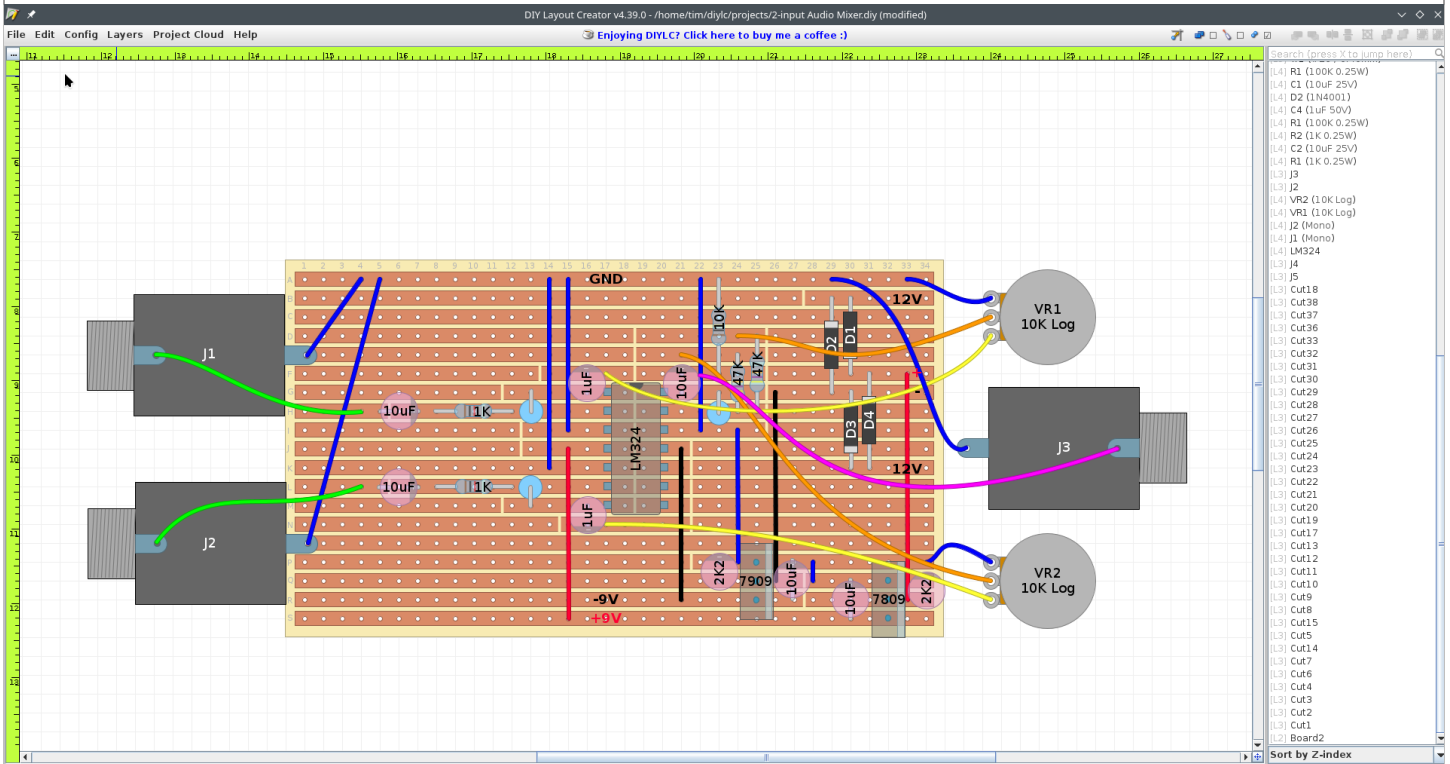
DIY Layout Creator v4.39.0 - /home/tim/diylc/projects/2-input Audio Mixer.diy (modified)

File Edit Config Layers Project Cloud Help

Enjoying DIYLC? Click here to buy me a coffee :)

Search (press X to jump here)

[L4] R1 (100K 0.25W)
[L4] C1 (10uF 25V)
[L4] D2 (1N4001)
[L4] C4 (1uF 50V)
[L4] R1 (100K 0.25W)
[L4] R2 (1K 0.25W)
[L4] C2 (10uF 25V)
[L4] R1 (1K 0.25W)
[L3] J3
[L3] J2
[L4] VR2 (10K Log)
[L4] VR1 (10K Log)
[L4] J2 (Mono)
[L4] J1 (Mono)
[L4] LM324
[L3] J4
[L3] J5
[L3] Cut18
[L3] Cut38
[L3] Cut37
[L3] Cut36
[L3] Cut33
[L3] Cut32
[L3] Cut31
[L3] Cut30
[L3] Cut29
[L3] Cut28
[L3] Cut27
[L3] Cut26
[L3] Cut25
[L3] Cut24
[L3] Cut23
[L3] Cut22
[L3] Cut21
[L3] Cut20
[L3] Cut19
[L3] Cut17
[L3] Cut13
[L3] Cut12
[L3] Cut11
[L3] Cut10
[L3] Cut9
[L3] Cut8
[L3] Cut15
[L3] Cut5
[L3] Cut14
[L3] Cut7
[L3] Cut6
[L3] Cut4
[L3] Cut3
[L3] Cut2
[L3] Cut1
[L2] Board2

Sort by Z-index

GND
12V
VR1
10K Log
J1
10K
D2
D1
1uF
10uF
47K
47K
10uF
1K
LM324
D3
D4
J3
12V
10uF
1K
J2
1uF
2K2
7909
10uF
10uF
7809
2K2
VR2
10K Log
-9V
+9V
+
-